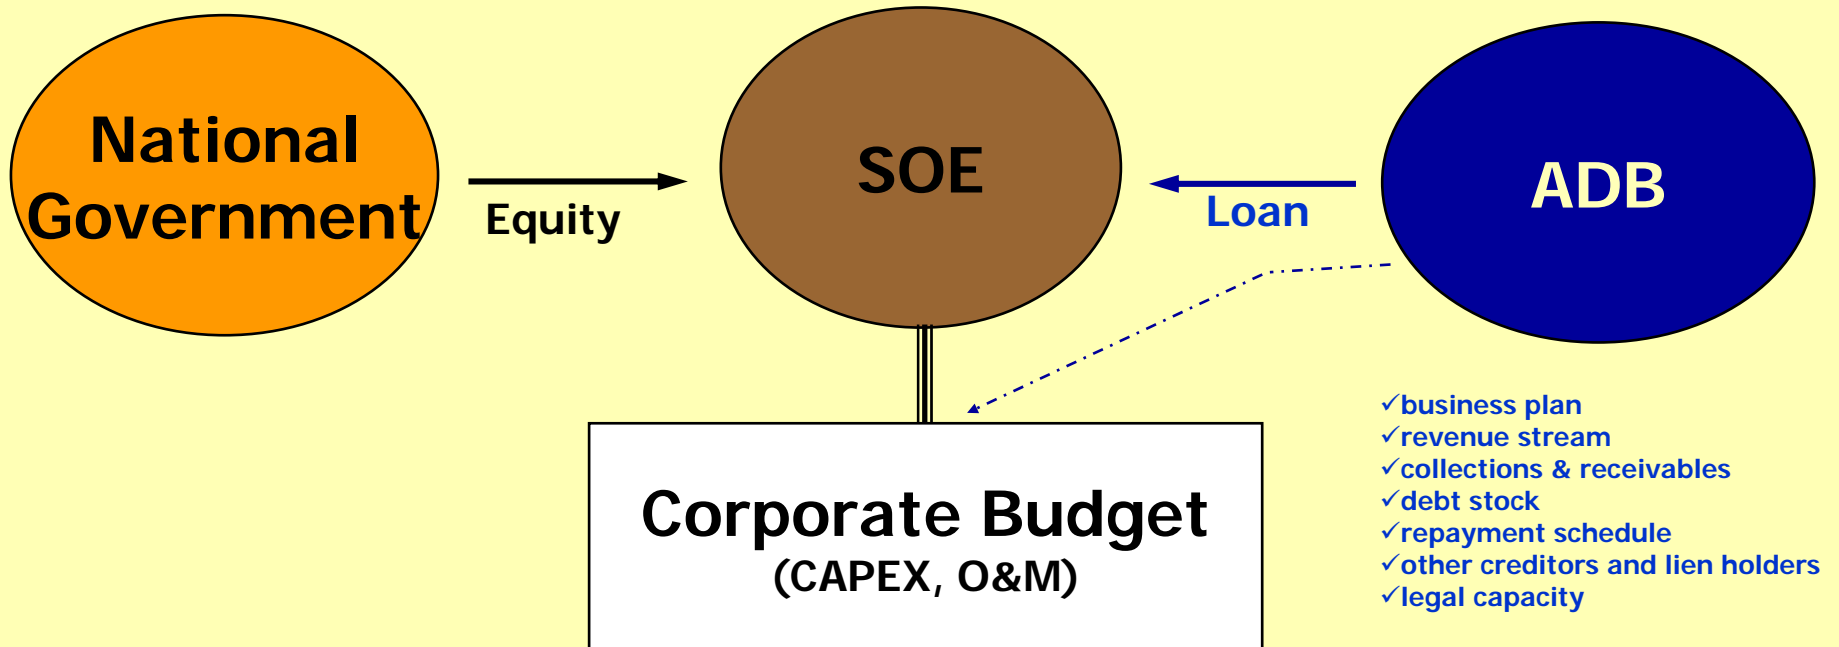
National Government

Equity

SOE

Loan

ADB

Corporate Budget
(CAPEX, O&M)

✓business plan
✓revenue stream
✓collections & receivables
✓debt stock
✓repayment schedule
✓other creditors and lien holders
✓legal capacity